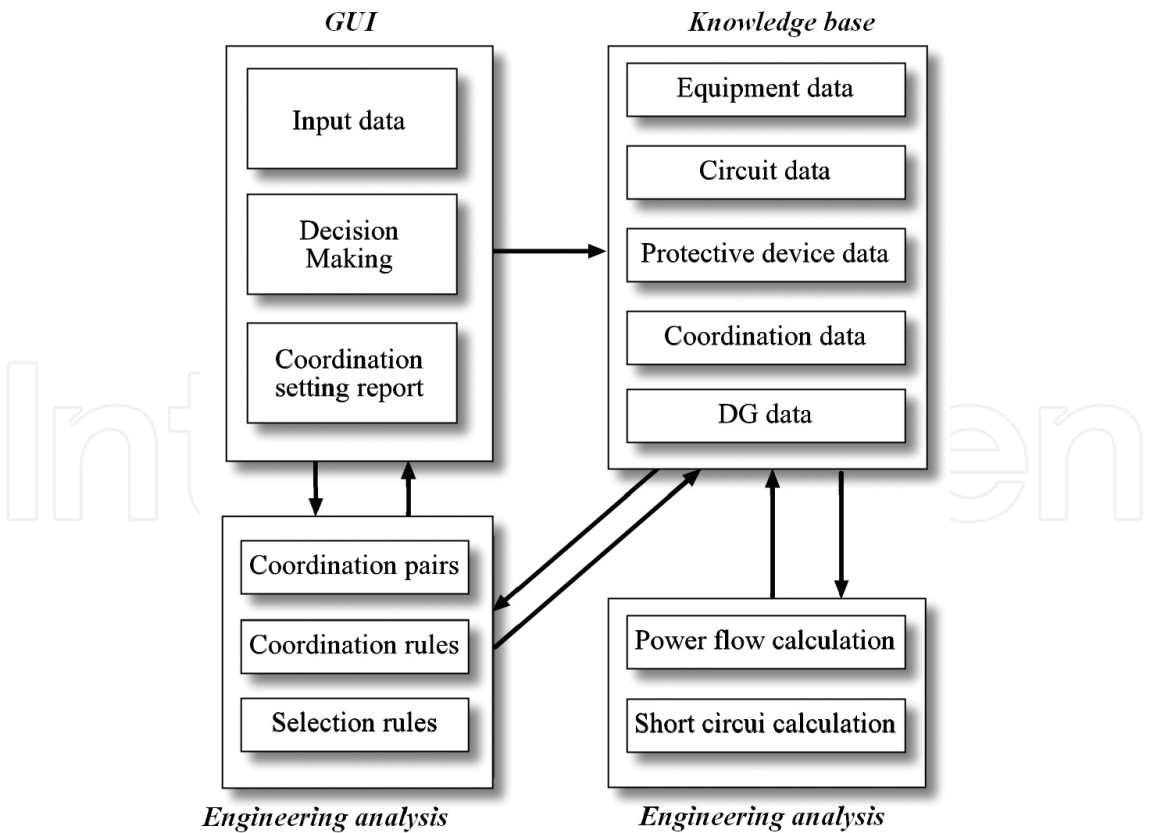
GUI

Input data

Decision Making

Coordination setting report

Knowledge base

Equipment data

Circuit data

Protective device data

Coordination data

DG data

Coordination pairs

Coordination rules

Selection rules

Engineering analysis

Power flow calculation

Short circui calculation

Engineering analysis